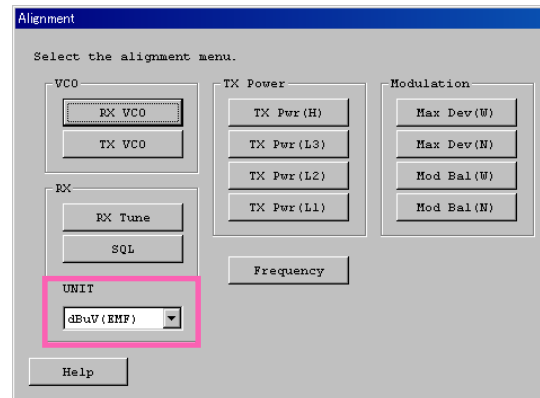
Alignment

Select the alignment menu.

VCO
RX VCO
TX VCO

RX
RX Tune
SQL

UNIT
dBuV(EMF)

TX Power
TX Pwr(H)
TX Pwr(L3)
TX Pwr(L2)
TX Pwr(L1)

Frequency

Modulation
Max Dev(W)
Max Dev(N)
Mod Bal(W)
Mod Bal(N)

Help